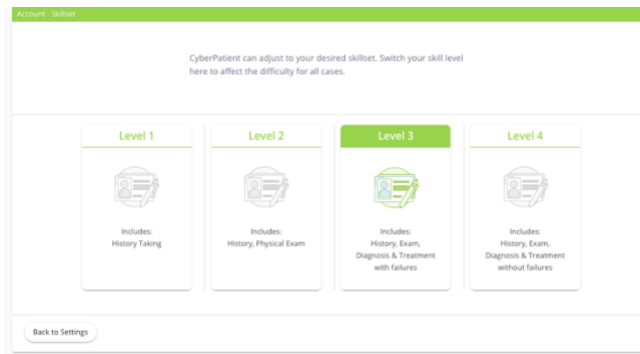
Account - Skillset

CyberPatient can adjust to your desired skillset. Switch your skill level here to affect the difficulty for all cases.

Level 1

Includes:
History Taking

Level 2

Includes:
History, Physical Exam

Level 3

Includes:
History, Exam, Diagnosis & Treatment with failures

Level 4

Includes:
History, Exam, Diagnosis & Treatment without failures

Back to Settings